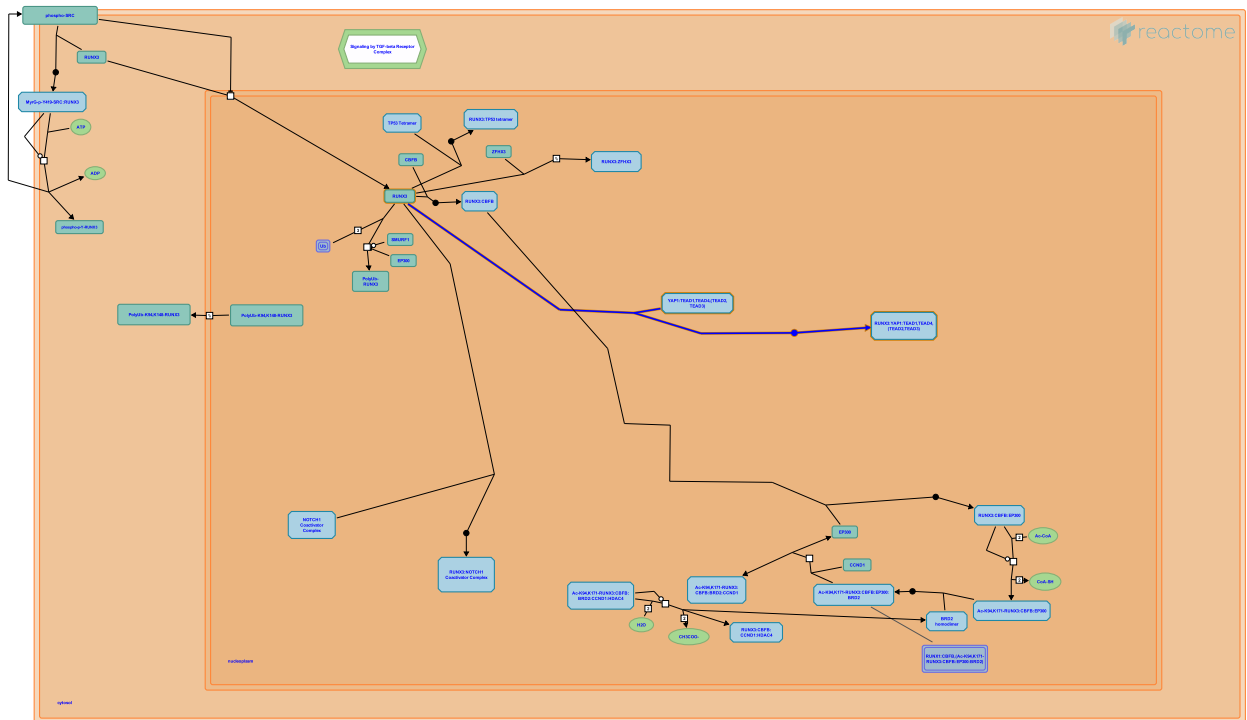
phospho-SRC

RUNX3

MyrG-p-Y419-SRC:RUNX3

ATP

ADP

phospho-Y-RUNX3

Signaling by TGF-beta Receptor Complex

reactome

TP53 Tetramer

RUNX3:TP53 tetramer

CBFB

ZFHX3

RUNX3:ZFHX3

RUNX3

RUNX3:CBFB

Ub

SMURF1

EP300

PolyUb-RUNX3

PolyUb-K94,K148-RUNX3

PolyUb-K94,K148-RUNX3

YAP1:TEAD1,TEAD4,(TEAD2,TEAD3)

RUNX3:YAP1:TEAD1,TEAD4,(TEAD2,TEAD3)

RUNX3:CBFB:EP300

Ac-CoA

CoA-SH

EP300

NOTCH1 Coactivator Complex

RUNX3:NOTCH1 Coactivator Complex

CCND1

Ac-K94,K171-RUNX3:CBFB:BRD2:CCND1

Ac-K94,K171-RUNX3:CBFB:EP300:BRD2

Ac-K94,K171-RUNX3:CBFB:EP300

Ac-K94,K171-RUNX3:CBFB:BRD2:CCND1:HDAC4

H2O

CH3COO-

RUNX3:CBFB:CCND1:HDAC4

BRD2 homodimer

RUNX3:CBFB,(Ac-K94,K171-RUNX3:CBFB:EP300:BRD2)

nucleoplasm

cytosol